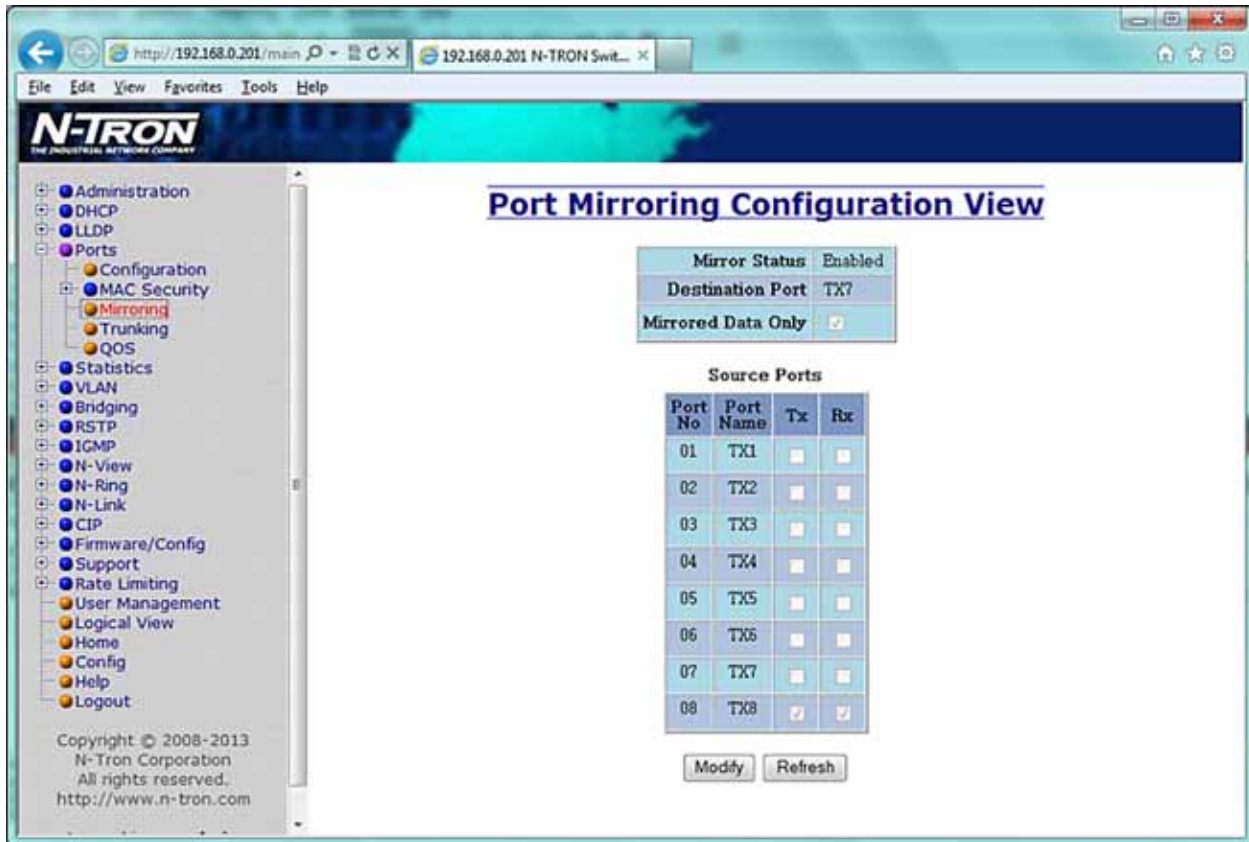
http://192.168.0.201/main

192.168.0.201 N-TRON Swit...

File Edit View Favorites Tools Help

N-TRON
THE INDUSTRIAL NETWORK COMPANY

Administration
DHCP
LLDP
Ports
Configuration
MAC Security
Mirroring
Trunking
QOS
Statistics
VLAN
Bridging
RSTP
IGMP
N-View
N-Ring
N-Link
CIP
Firmware/Config
Support
Rate Limiting
User Management
Logical View
Home
Config
Help
Logout

Copyright © 2008-2013
N-Tron Corporation
All rights reserved.
http://www.n-tron.com

Port Mirroring Configuration View

| Mirror Status | Enabled |
|---|---|
| Destination Port | TX7 |
| Mirrored Data Only | ☑ |

Source Ports

| Port No | Port Name | Tx | Rx |
|---|---|---|---|
| 01 | TX1 | ☐ | ☐ |
| 02 | TX2 | ☐ | ☐ |
| 03 | TX3 | ☐ | ☐ |
| 04 | TX4 | ☐ | ☐ |
| 05 | TX5 | ☐ | ☐ |
| 06 | TX6 | ☐ | ☐ |
| 07 | TX7 | ☐ | ☐ |
| 08 | TX8 | ☑ | ☑ |

Modify Refresh